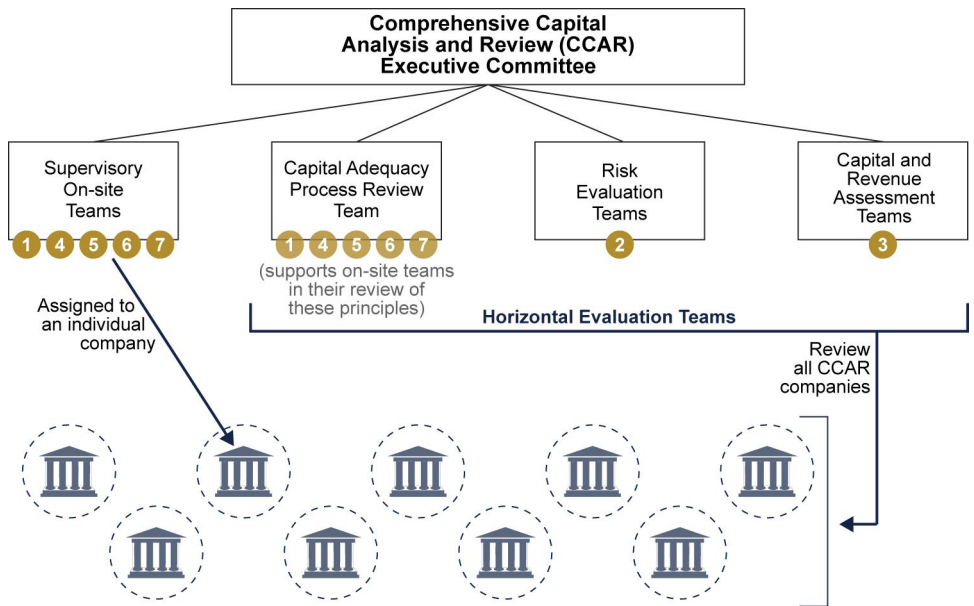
Comprehensive Capital Analysis and Review (CCAR) Executive Committee

Supervisory On-site Teams

1 4 5 6 7

Capital Adequacy Process Review Team

1 4 5 6 7

(supports on-site teams in their review of these principles)

Risk Evaluation Teams

2

Capital and Revenue Assessment Teams

3

Assigned to an individual company

Horizontal Evaluation Teams

Review all CCAR companies